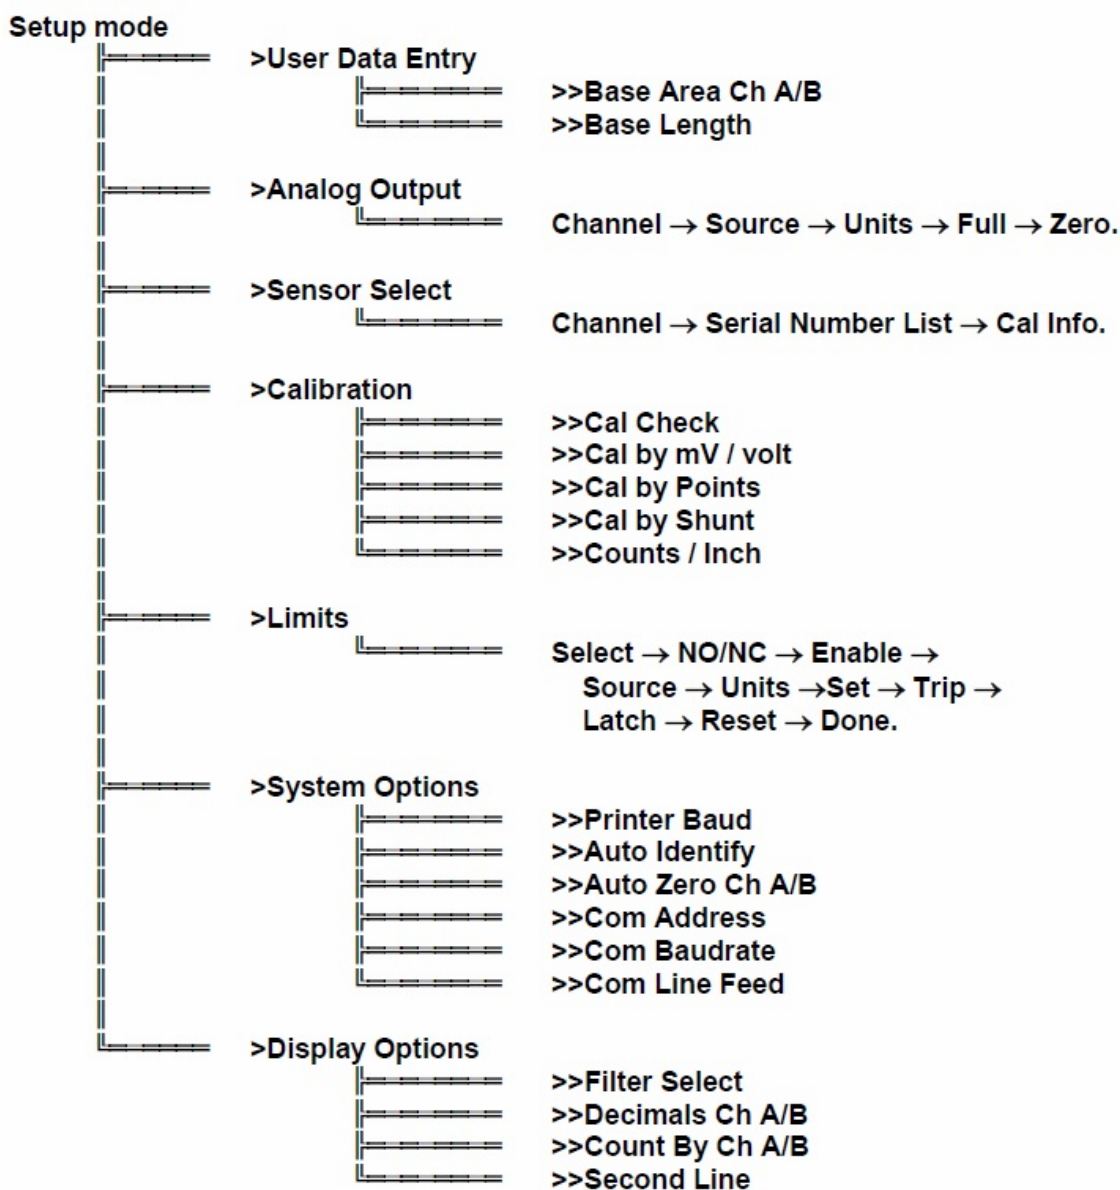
Setup mode

>User Data Entry

>>Base Area Ch A/B

>>Base Length

>Analog Output

Channel → Source → Units → Full → Zero.

>Sensor Select

Channel → Serial Number List → Cal Info.

>Calibration

>>Cal Check

>>Cal by mV / volt

>>Cal by Points

>>Cal by Shunt

>>Counts / Inch

>Limits

Select → NO/NC → Enable → Source → Units →Set → Trip → Latch → Reset → Done.

>System Options

>>Printer Baud

>>Auto Identify

>>Auto Zero Ch A/B

>>Com Address

>>Com Baudrate

>>Com Line Feed

>Display Options

>>Filter Select

>>Decimals Ch A/B

>>Count By Ch A/B

>>Second Line